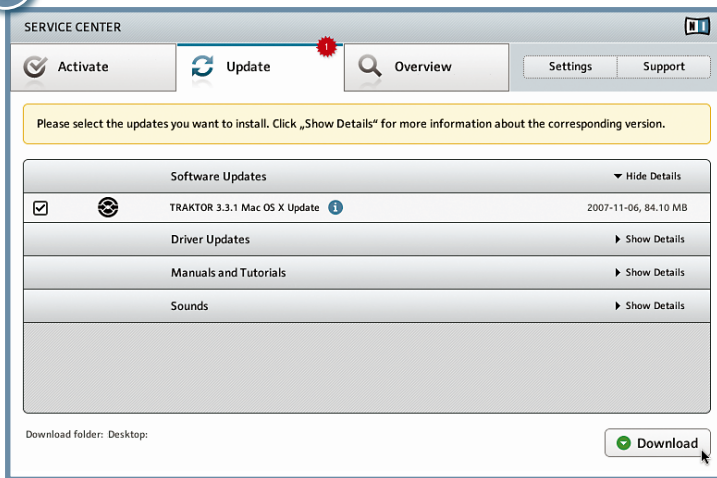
SERVICE CENTER

Activate

Update

1

Overview

Settings

Support

Please select the updates you want to install. Click „Show Details“ for more information about the corresponding version.

Software Updates

Hide Details

TRAKTOR 3.3.1 Mac OS X Update

2007-11-06, 84.10 MB

Driver Updates

Show Details

Manuals and Tutorials

Show Details

Sounds

Show Details

Download folder: Desktop:

Download